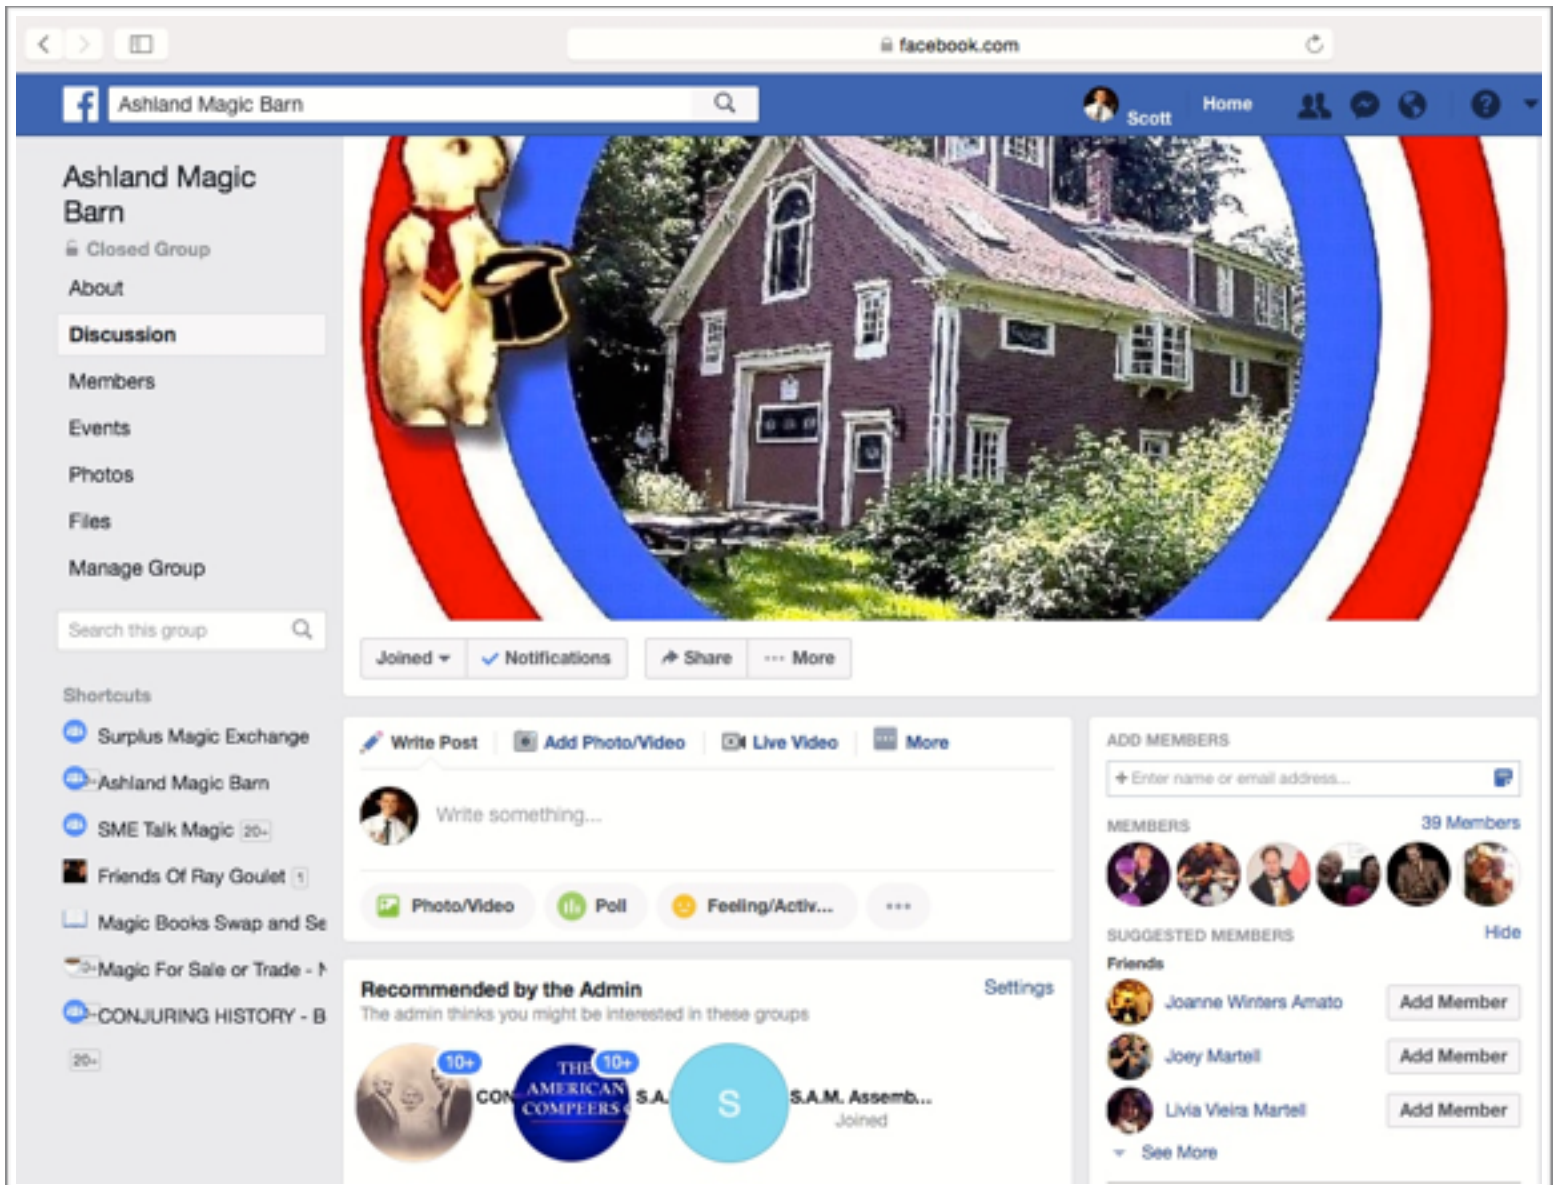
facebook.com

Ashland Magic Barn

Scott Home

Ashland Magic Barn
Closed Group
About
Discussion
Members
Events
Photos
Files
Manage Group

Search this group

Shortcuts
Surplus Magic Exchange
Ashland Magic Barn
SME Talk Magic 20+
Friends Of Ray Goulet 1
Magic Books Swap and Se
Magic For Sale or Trade - N
CONJURING HISTORY - B
20+

Joined Notifications Share ··· More

Write Post Add Photo/Video Live Video More

Write something...

Photo/Video Poll Feeling/Activ... ···

Recommended by the Admin Settings
The admin thinks you might be interested in these groups

10+ CON THE AMERICAN COMPEERS 10+ S.A. S S.A.M. Assemb...
Joined

ADD MEMBERS
+ Enter name or email address...

MEMBERS 39 Members

SUGGESTED MEMBERS Hide
Friends
Joanne Winters Amato Add Member
Joey Martell Add Member
Livia Vieira Martell Add Member
See More